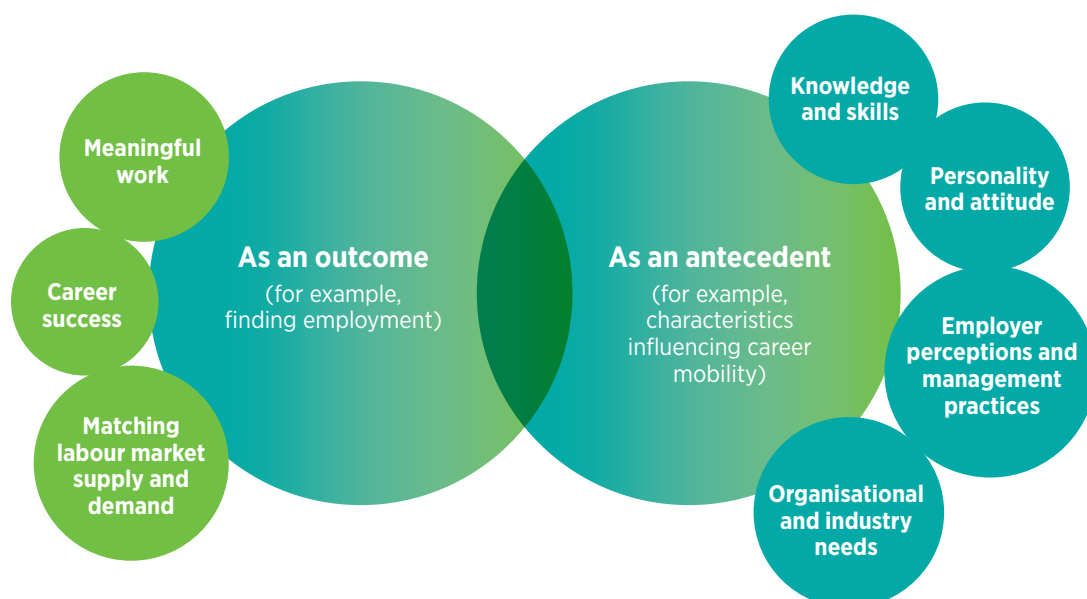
Meaningful work

Career success

Matching labour market supply and demand

As an outcome
(for example, finding employment)

As an antecedent
(for example, characteristics influencing career mobility)

Knowledge and skills

Personality and attitude

Employer perceptions and management practices

Organisational and industry needs